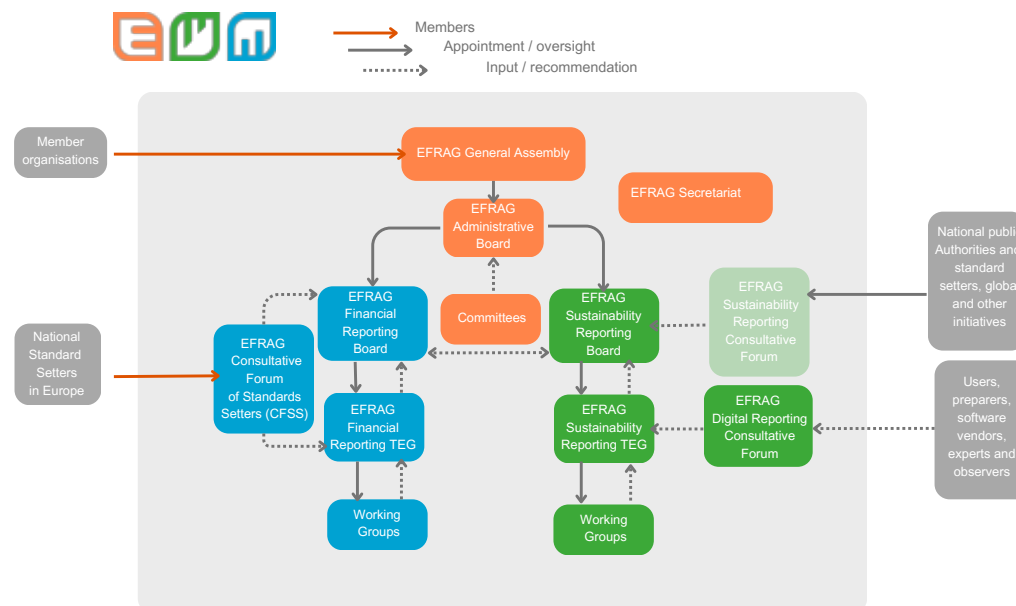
Members
Appointment / oversight
Input / recommendation

Member organisations

EFRAG General Assembly

EFRAG Secretariat

EFRAG Administrative Board

National public Authorities and standard setters, globa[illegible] and other initiatives

EFRAG Financial Reporting Board

Committees

EFRAG Sustainability Reporting Board

EFRAG Sustainability Reporting Consultative Forum

National Standard Setters in Europe

EFRAG Consultative Forum of Standards Setters (CFSS)

EFRAG Financial Reporting TEG

EFRAG Sustainability Reporting TEG

EFRAG Digital Reporting Consultative Forum

Users, preparers, software vendors, experts and observers

Working Groups

Working Groups